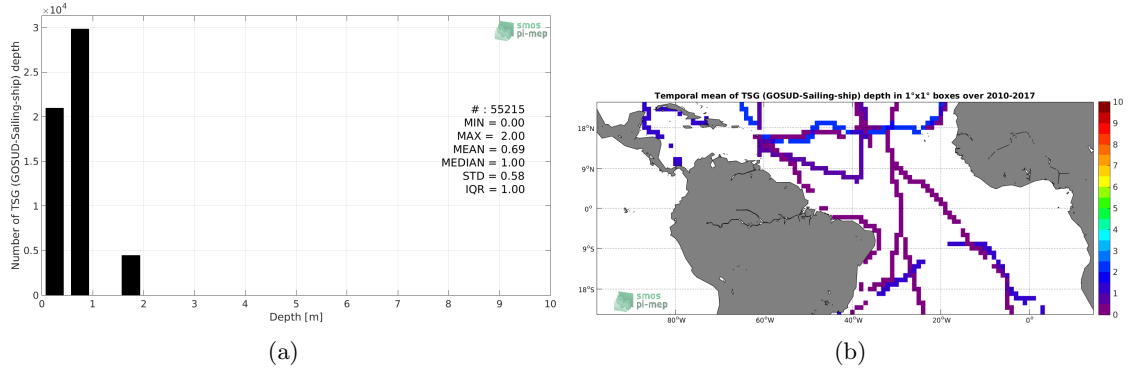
$\times 10^4$

3

2.5

2

1.5

1

0.5

0

Number of TSG (GOSUD-Sailing-ship) depth

smos pi-mep

# : 55215
MIN = 0.00
MAX = 2.00
MEAN = 0.69
MEDIAN = 1.00
STD = 0.58
IQR = 1.00

0 1 2 3 4 5 6 7 8 9 10

Depth [m]

(a)

Temporal mean of TSG (GOSUD-Sailing-ship) depth in 1°x1° boxes over 2010-2017

18°N

9°N

0°

9°S

18°S

80°W 60°W 40°W 20°W 0°

smos pi-mep

10 9 8 7 6 5 4 3 2 1 0

(b)